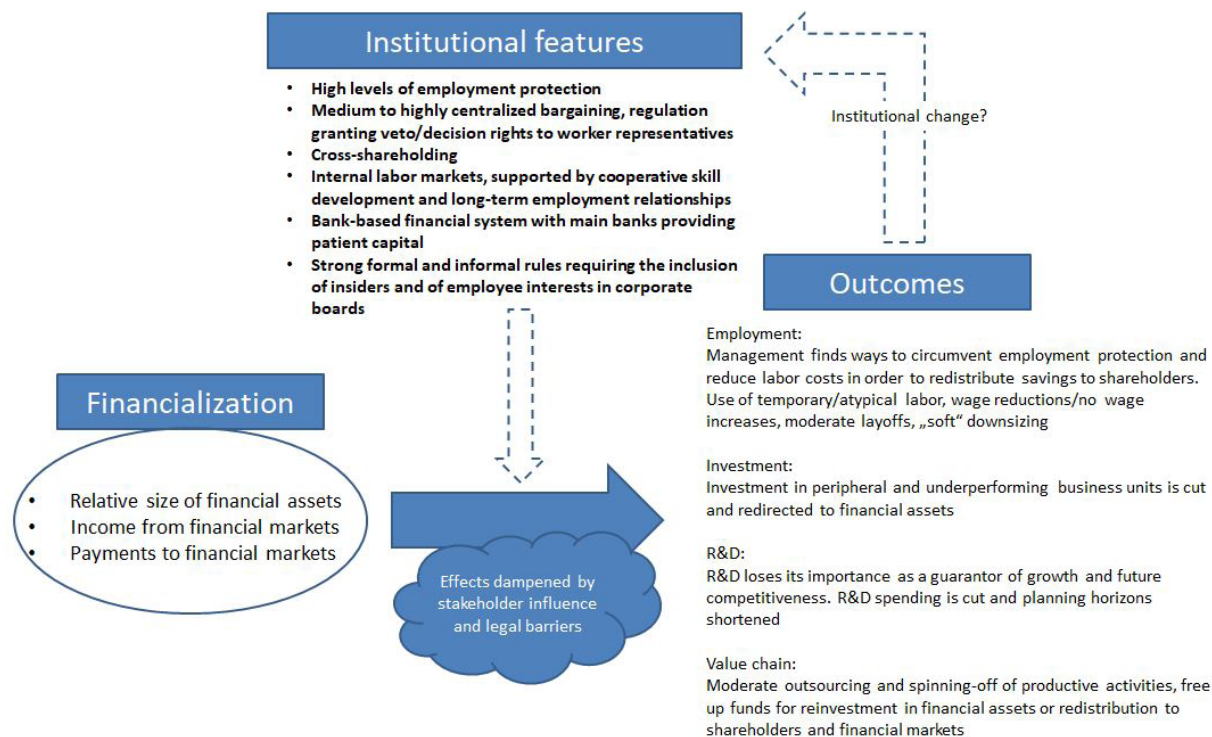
Institutional features

- High levels of employment protection
- Medium to highly centralized bargaining, regulation granting veto/decision rights to worker representatives
- Cross-shareholding
- Internal labor markets, supported by cooperative skill development and long-term employment relationships
- Bank-based financial system with main banks providing patient capital
- Strong formal and informal rules requiring the inclusion of insiders and of employee interests in corporate boards

Institutional change?

Outcomes

Financialization

- Relative size of financial assets
- Income from financial markets
- Payments to financial markets

Effects dampened by stakeholder influence and legal barriers

Employment:
Management finds ways to circumvent employment protection and reduce labor costs in order to redistribute savings to shareholders. Use of temporary/atypical labor, wage reductions/no wage increases, moderate layoffs, „soft" downsizing

Investment:
Investment in peripheral and underperforming business units is cut and redirected to financial assets

R&D:
R&D loses its importance as a guarantor of growth and future competitiveness. R&D spending is cut and planning horizons shortened

Value chain:
Moderate outsourcing and spinning-off of productive activities, free up funds for reinvestment in financial assets or redistribution to shareholders and financial markets